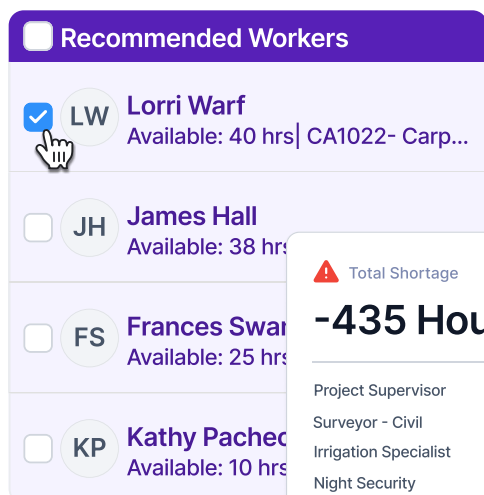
Recommended Workers

LW Lorri Warf
Available: 40 hrs| CA1022- Carp...

JH James Hall
Available: 38 hrs

FS Frances Swar
Available: 25 hrs

KP Kathy Pached
Available: 10 hrs

Total Shortage
-435 Hou

Project Supervisor
Surveyor - Civil
Irrigation Specialist
Night Security